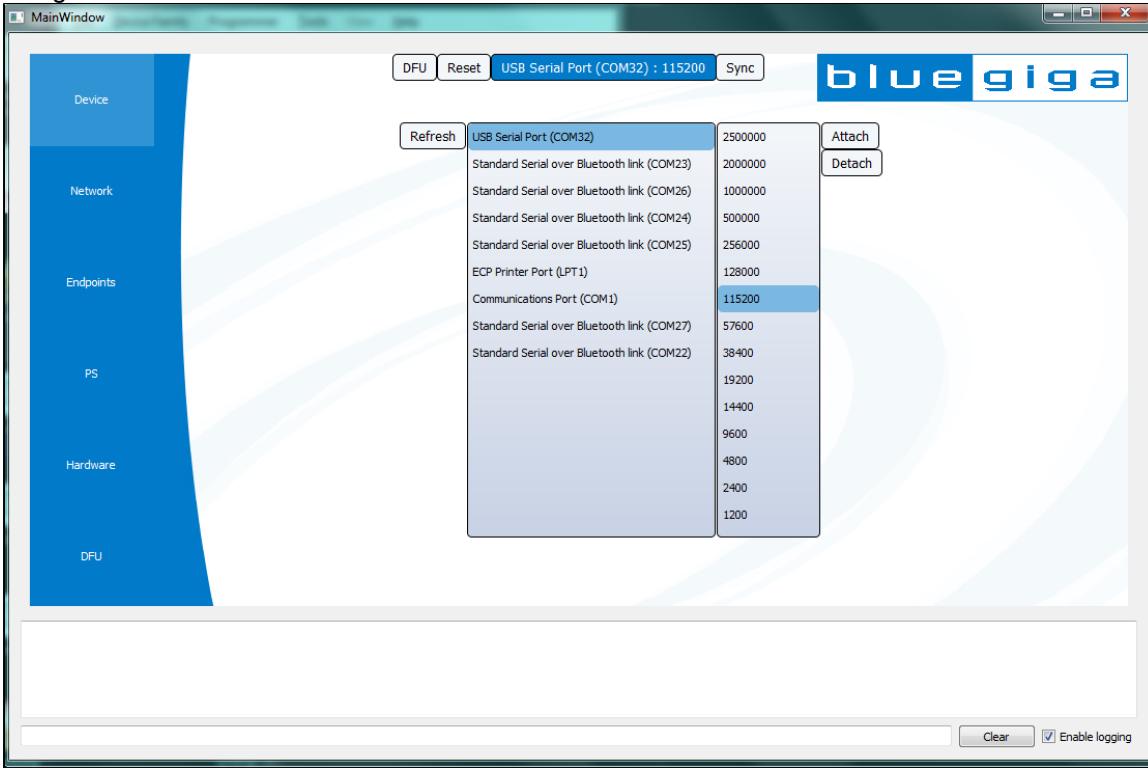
MainWindow

Device

Network

Endpoints

PS

Hardware

DFU

DFU Reset USB Serial Port (COM32) : 115200 Sync

bluegiga

Refresh

USB Serial Port (COM32)
Standard Serial over Bluetooth link (COM23)
Standard Serial over Bluetooth link (COM26)
Standard Serial over Bluetooth link (COM24)
Standard Serial over Bluetooth link (COM25)
ECP Printer Port (LPT1)
Communications Port (COM1)
Standard Serial over Bluetooth link (COM27)
Standard Serial over Bluetooth link (COM22)

2500000
2000000
1000000
500000
256000
128000
115200
57600
38400
19200
14400
9600
4800
2400
1200

Attach
Detach

Clear
Enable logging